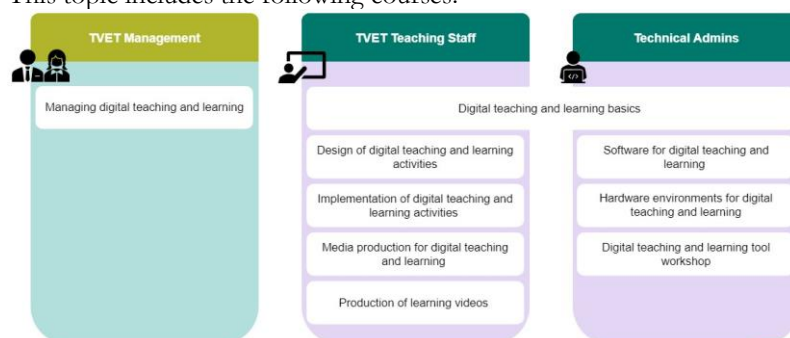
This topic includes the following courses:

TVET Management

Managing digital teaching and learning

TVET Teaching Staff

Digital teaching and learning basics

Design of digital teaching and learning activities

Implementation of digital teaching and learning activities

Media production for digital teaching and learning

Production of learning videos

Technical Admins

Software for digital teaching and learning

Hardware environments for digital teaching and learning

Digital teaching and learning tool workshop